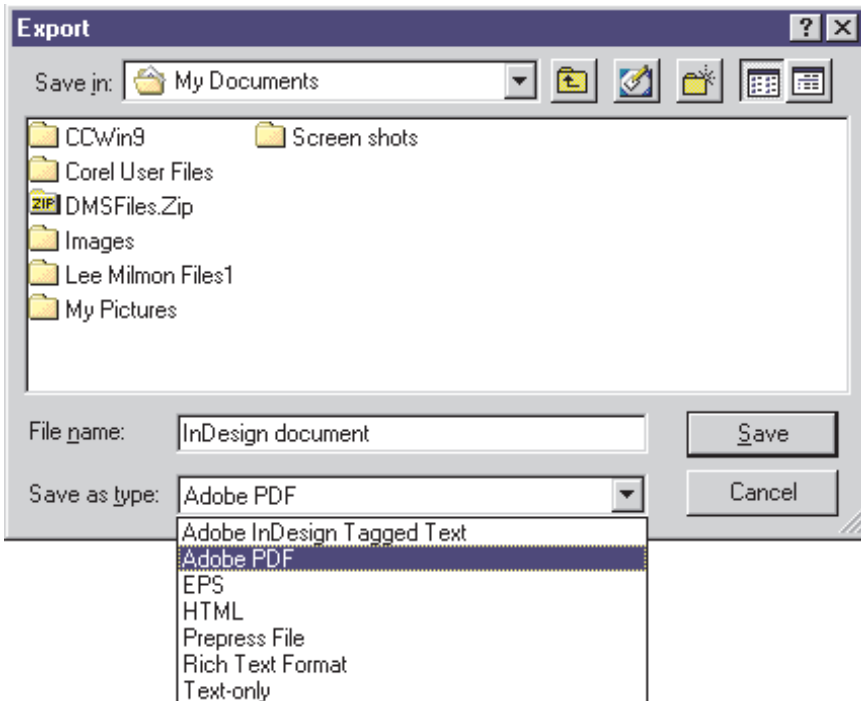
Export

?

Save in: My Documents

CCWin9
Corel User Files
ZIP DMSFiles.Zip
Images
Lee Milmon Files1
My Pictures
Screen shots

File name: InDesign document

Save

Save as type: Adobe PDF

Cancel

Adobe InDesign Tagged Text
Adobe PDF
EPS
HTML
Prepress File
Rich Text Format
Text-only